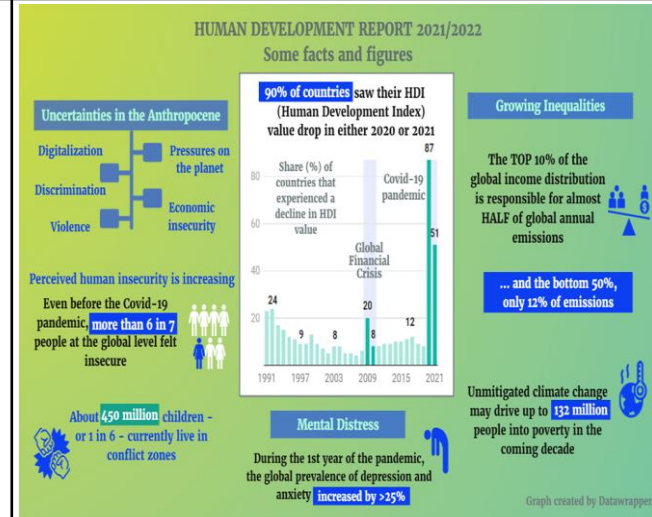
HUMAN DEVELOPMENT REPORT 2021/2022
Some facts and figures

Uncertainties in the Anthropocene

Digitalization
Pressures on the planet
Discrimination
Economic insecurity
Violence

Perceived human insecurity is increasing

Even before the Covid-19 pandemic, more than 6 in 7 people at the global level felt insecure

About 450 million children - or 1 in 6 - currently live in conflict zones

90% of countries saw their HDI (Human Development Index) value drop in either 2020 or 2021

Share (%) of countries that experienced a decline in HDI value

Covid-19 pandemic

Global Financial Crisis

80
60
40
20

24
9
8
20
8
12
87
51

1991 1997 2003 2009 2015 2021

Mental Distress

During the 1st year of the pandemic, the global prevalence of depression and anxiety increased by >25%

Growing Inequalities

The TOP 10% of the global income distribution is responsible for almost HALF of global annual emissions

... and the bottom 50%, only 12% of emissions

Unmitigated climate change may drive up to 132 million people into poverty in the coming decade

Graph created by Datawrapper